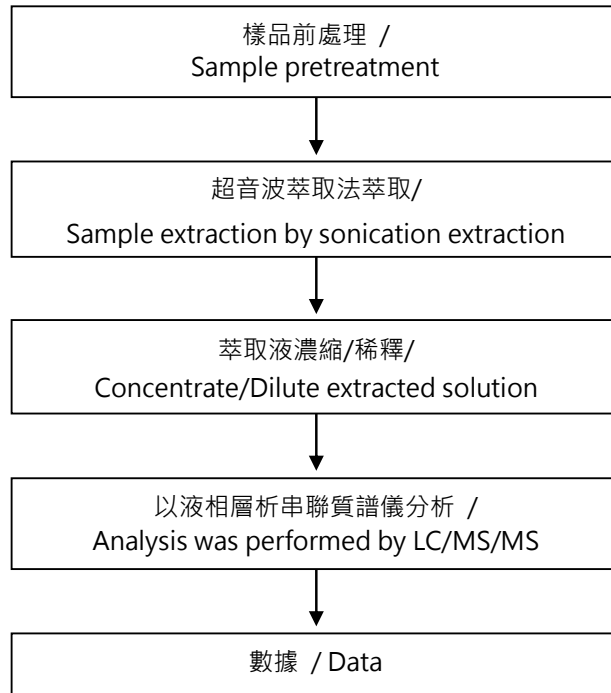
樣品前處理 /
Sample pretreatment

超音波萃取法萃取/
Sample extraction by sonication extraction

萃取液濃縮/稀釋/
Concentrate/Dilute extracted solution

以液相層析串聯質譜儀分析 /
Analysis was performed by LC/MS/MS

數據 / Data